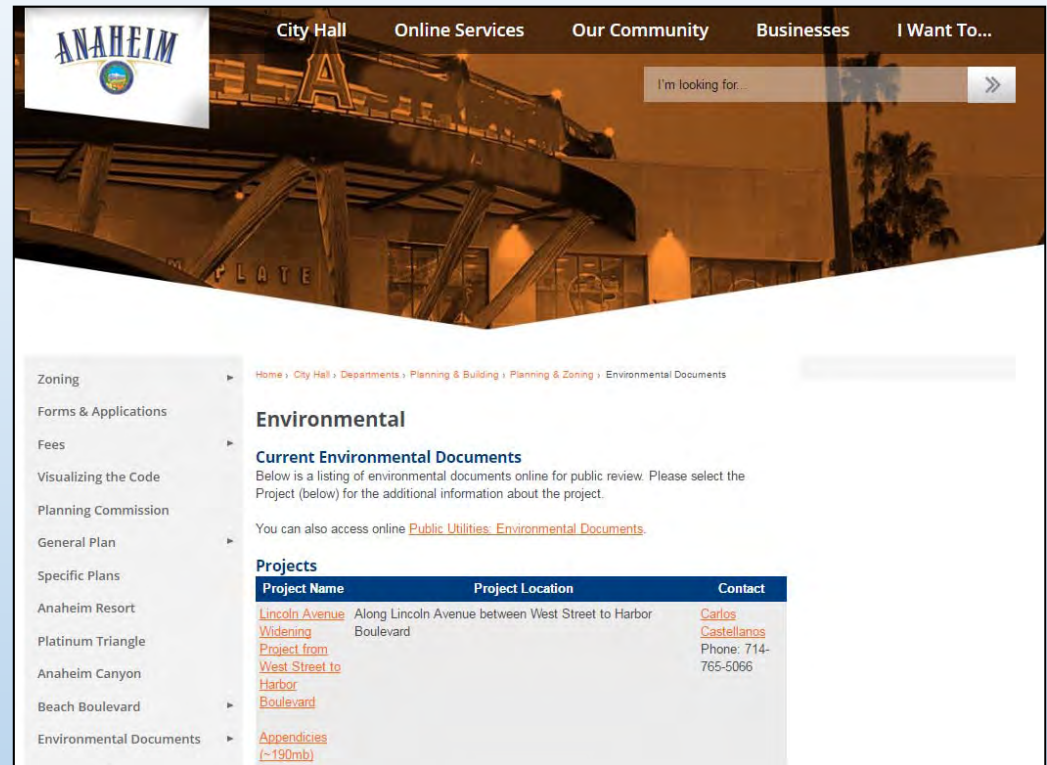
ANAHEIM

City Hall Online Services Our Community Businesses I Want To...

I'm looking for...

PLATE

Zoning
Forms & Applications
Fees
Visualizing the Code
Planning Commission
General Plan
Specific Plans
Anaheim Resort
Platinum Triangle
Anaheim Canyon
Beach Boulevard
Environmental Documents

Home › City Hall › Departments › Planning & Building › Planning & Zoning › Environmental Documents

Environmental

Current Environmental Documents
Below is a listing of environmental documents online for public review. Please select the Project (below) for the additional information about the project.

You can also access online Public Utilities: Environmental Documents.

Projects

| Project Name | Project Location | Contact |
|---|---|---|
| Lincoln Avenue Widening Project from West Street to Harbor Boulevard<br><br>Appendicies (~190mb) | Along Lincoln Avenue between West Street to Harbor Boulevard | Carlos Castellanos Phone: 714-765-5066 |